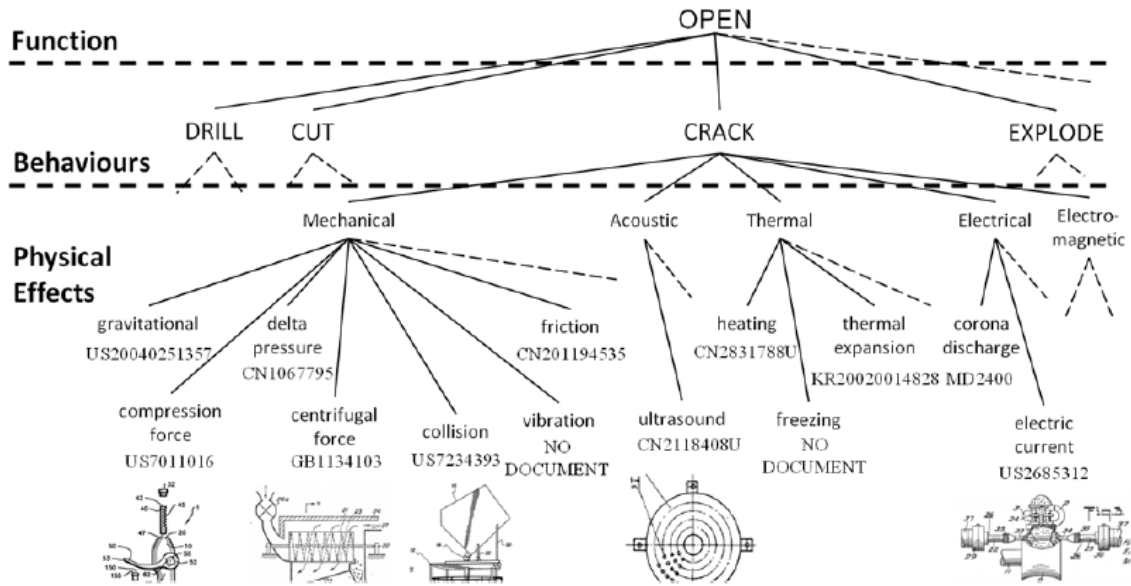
OPEN

Function

DRILL CUT CRACK EXPLODE

Behaviours

Mechanical Acoustic Thermal Electrical Electro-magnetic

Physical Effects

gravitational US20040251357

delta pressure CN1067795

friction CN201194535

heating CN2831788U

thermal expansion KR20020014828

corona discharge MD2400

compression force US7011016

centrifugal force GB1134103

collision US7234393

vibration NO DOCUMENT

ultrasound CN2118408U

freezing NO DOCUMENT

electric current US2685312